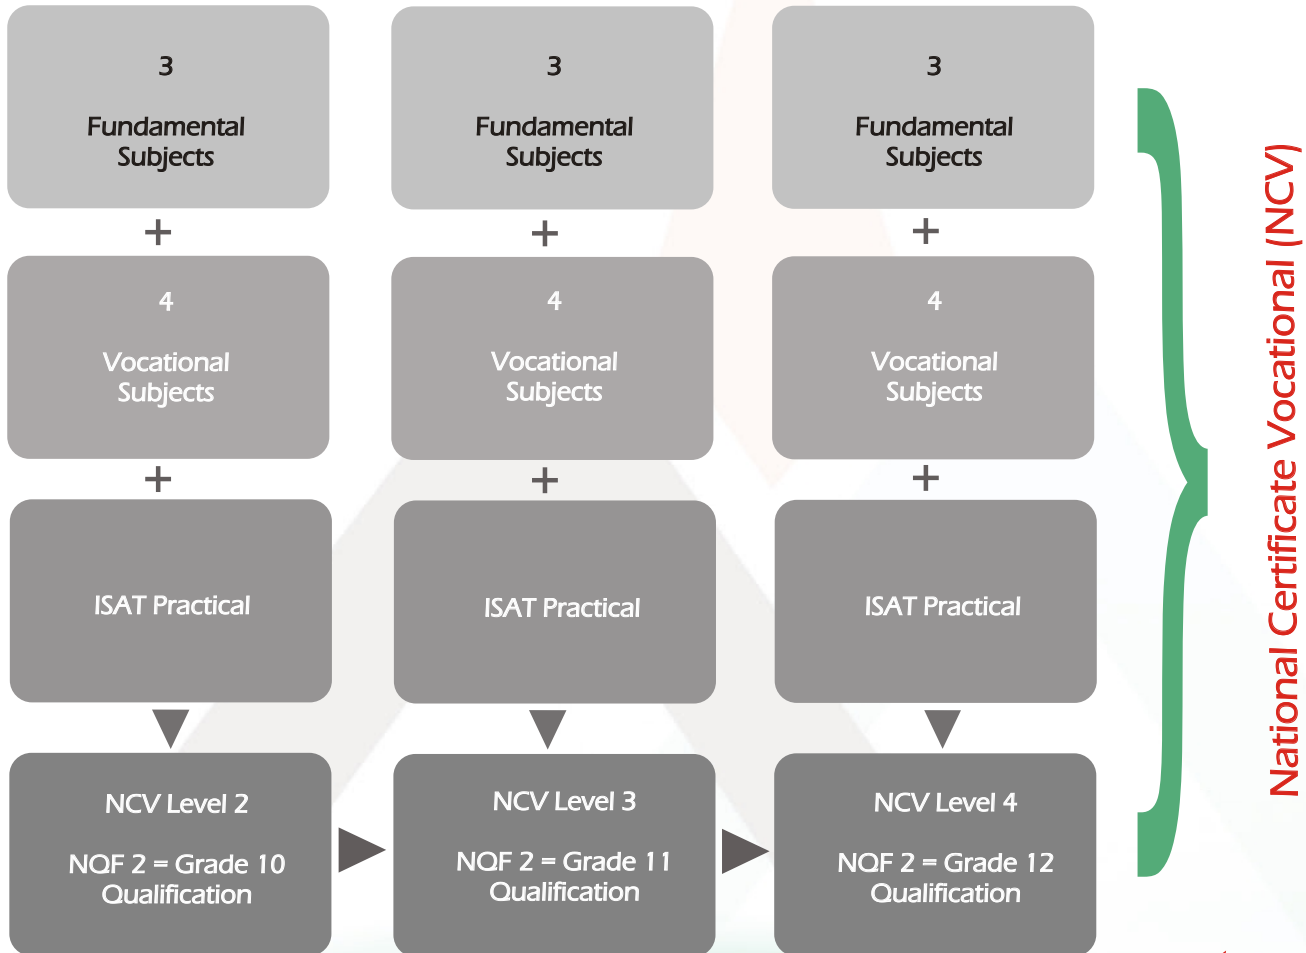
3

Fundamental Subjects

+

4

Vocational Subjects

+

ISAT Practical

NCV Level 2

NQF 2 = Grade 10 Qualification

3

Fundamental Subjects

+

4

Vocational Subjects

+

ISAT Practical

NCV Level 3

NQF 2 = Grade 11 Qualification

3

Fundamental Subjects

+

4

Vocational Subjects

+

ISAT Practical

NCV Level 4

NQF 2 = Grade 12 Qualification

National Certificate Vocational (NCV)